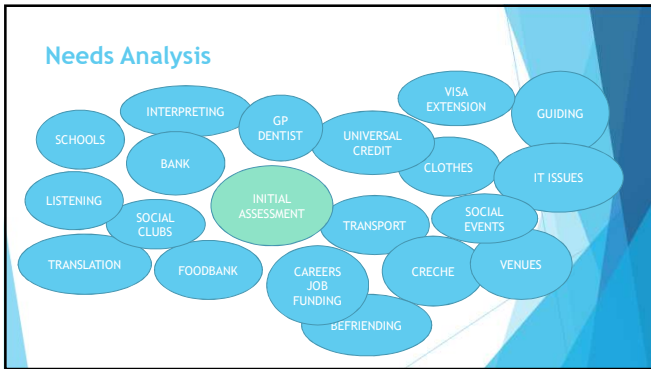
Needs Analysis

SCHOOLS

INTERPRETING

GP DENTIST

UNIVERSAL CREDIT

VISA EXTENSION

GUIDING

BANK

CLOTHES

IT ISSUES

LISTENING

SOCIAL CLUBS

INITIAL ASSESSMENT

TRANSPORT

SOCIAL EVENTS

TRANSLATION

FOODBANK

CAREERS JOB FUNDING

CRECHE

VENUES

BEFRIENDING